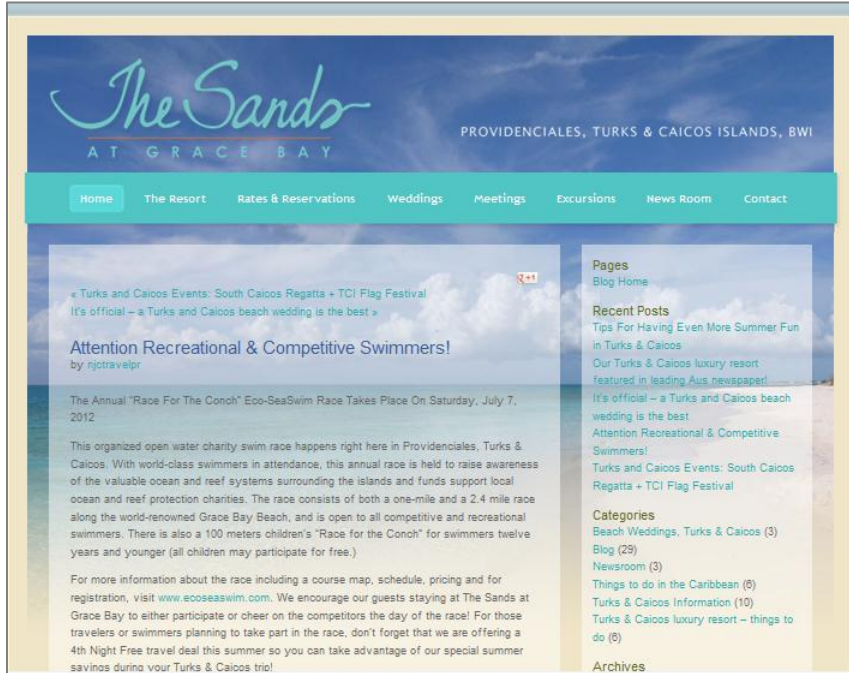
The Sands
AT GRACE BAY

PROVIDENCIALES, TURKS & CAICOS ISLANDS, BWI

Home
The Resort
Rates & Reservations
Weddings
Meetings
Excursions
News Room
Contact

+1

« Turks and Caicos Events: South Caicos Regatta + TCI Flag Festival
It's official – a Turks and Caicos beach wedding is the best »

Attention Recreational & Competitive Swimmers!
by njotravelpr

The Annual "Race For The Conch" Eco-SeaSwim Race Takes Place On Saturday, July 7, 2012

This organized open water charity swim race happens right here in Providenciales, Turks & Caicos. With world-class swimmers in attendance, this annual race is held to raise awareness of the valuable ocean and reef systems surrounding the islands and funds support local ocean and reef protection charities. The race consists of both a one-mile and a 2.4 mile race along the world-renowned Grace Bay Beach, and is open to all competitive and recreational swimmers. There is also a 100 meters children's "Race for the Conch" for swimmers twelve years and younger (all children may participate for free.)

For more information about the race including a course map, schedule, pricing and for registration, visit www.ecoseaswim.com. We encourage our guests staying at The Sands at Grace Bay to either participate or cheer on the competitors the day of the race! For those travelers or swimmers planning to take part in the race, don't forget that we are offering a 4th Night Free travel deal this summer so you can take advantage of our special summer savings during your Turks & Caicos trip!

Pages
Blog Home

Recent Posts
Tips For Having Even More Summer Fun in Turks & Caicos
Our Turks & Caicos luxury resort featured in leading Aus newspaper!
It's official – a Turks and Caicos beach wedding is the best
Attention Recreational & Competitive Swimmers!
Turks and Caicos Events: South Caicos Regatta + TCI Flag Festival

Categories
Beach Weddings, Turks & Caicos (3)
Blog (29)
Newsroom (3)
Things to do in the Caribbean (6)
Turks & Caicos Information (10)
Turks & Caicos luxury resort – things to do (6)

Archives